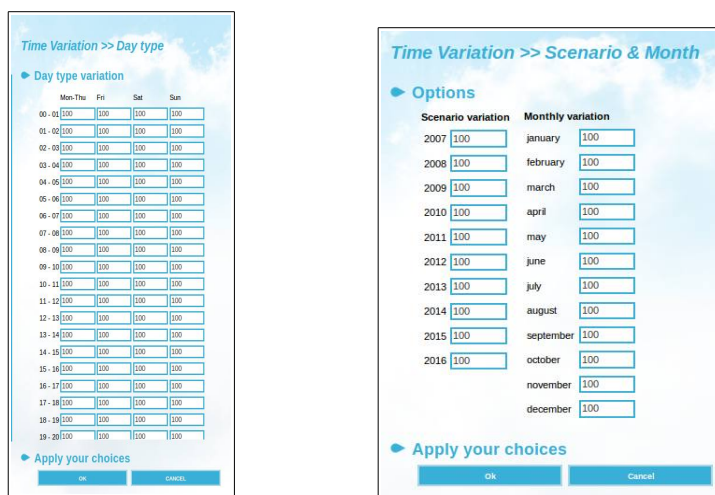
Time Variation >> Day type

Day type variation

| | Mon-Thu | Fri | Sat | Sun |
|---|---|---|---|---|
| 00 - 01 | 100 | 100 | 100 | 100 |
| 01 - 02 | 100 | 100 | 100 | 100 |
| 02 - 03 | 100 | 100 | 100 | 100 |
| 03 - 04 | 100 | 100 | 100 | 100 |
| 04 - 05 | 100 | 100 | 100 | 100 |
| 05 - 06 | 100 | 100 | 100 | 100 |
| 06 - 07 | 100 | 100 | 100 | 100 |
| 07 - 08 | 100 | 100 | 100 | 100 |
| 08 - 09 | 100 | 100 | 100 | 100 |
| 09 - 10 | 100 | 100 | 100 | 100 |
| 10 - 11 | 100 | 100 | 100 | 100 |
| 11 - 12 | 100 | 100 | 100 | 100 |
| 12 - 13 | 100 | 100 | 100 | 100 |
| 13 - 14 | 100 | 100 | 100 | 100 |
| 14 - 15 | 100 | 100 | 100 | 100 |
| 15 - 16 | 100 | 100 | 100 | 100 |
| 16 - 17 | 100 | 100 | 100 | 100 |
| 17 - 18 | 100 | 100 | 100 | 100 |
| 18 - 19 | 100 | 100 | 100 | 100 |
| 19 - 20 | 100 | 100 | 100 | 100 |

Apply your choices

OK CANCEL

Time Variation >> Scenario & Month

Options

| Scenario variation | | Monthly variation | |
|---|---|---|---|
| 2007 | 100 | january | 100 |
| 2008 | 100 | february | 100 |
| 2009 | 100 | march | 100 |
| 2010 | 100 | april | 100 |
| 2011 | 100 | may | 100 |
| 2012 | 100 | june | 100 |
| 2013 | 100 | july | 100 |
| 2014 | 100 | august | 100 |
| 2015 | 100 | september | 100 |
| 2016 | 100 | october | 100 |
| | | november | 100 |
| | | december | 100 |

Apply your choices

Ok Cancel